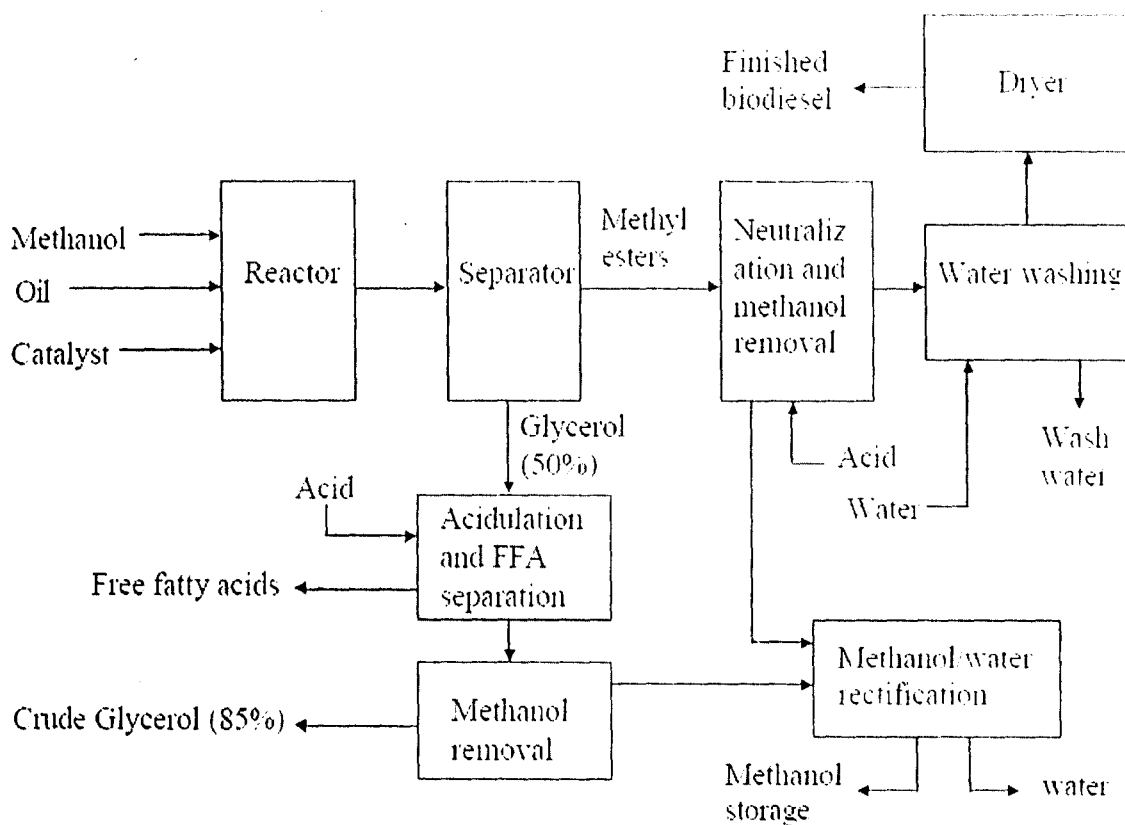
Finished biodiesel

Dryer

Methanol

Oil

Catalyst

Reactor

Separator

Methyl esters

Neutraliz ation and methanol removal

Water washing

Glycerol (50%)

Acid

Wash water

Water

Acid

Acidulation and FFA separation

Free fatty acids

Methanol/water rectification

Crude Glycerol (85%)

Methanol removal

Methanol storage

water